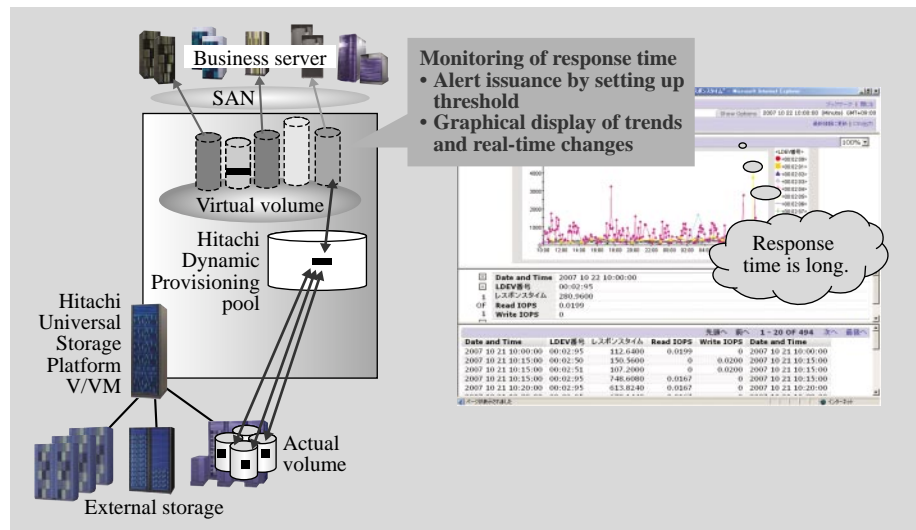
Business server

SAN

Virtual volume

Hitachi Dynamic Provisioning pool

Hitachi Universal Storage Platform V/VM

Actual volume

External storage

Monitoring of response time
• Alert issuance by setting up threshold
• Graphical display of trends and real-time changes

Response time is long.

100%

Date and Time 2007 10 22 10:00:00
LDEV番号 00:02:95
レスポンスタイム 280.9600
Read IOPS 0.0199
Write IOPS 0

1 - 20 OF 494

| Date and Time | LDEV番号 | レスポンスタイム | Read IOPS | Write IOPS | Date and Time |
|---|---|---|---|---|---|
| 2007 10 21 10:00:00 | 00:02:95 | 112.6400 | 0.0199 | 0 | 2007 10 21 10:00:00 |
| 2007 10 21 10:15:00 | 00:02:50 | 150.5600 | 0 | 0.0200 | 2007 10 21 10:15:00 |
| 2007 10 21 10:15:00 | 00:02:51 | 107.2000 | 0 | 0.0200 | 2007 10 21 10:15:00 |
| 2007 10 21 10:15:00 | 00:02:95 | 748.6080 | 0.0167 | 0 | 2007 10 21 10:15:00 |
| 2007 10 21 10:20:00 | 00:02:95 | 613.8240 | 0.0167 | 0 | 2007 10 21 10:20:00 |